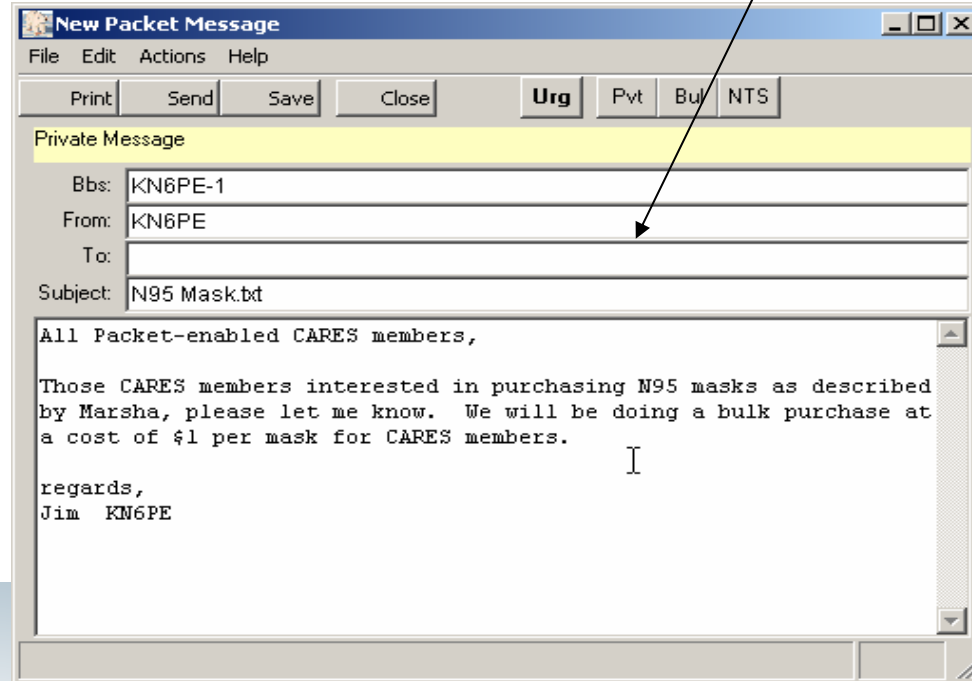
New Packet Message

File Edit Actions Help

Print Send Save Close Urg Pvt Bul NTS

Private Message

Bbs: KN6PE-1

From: KN6PE

To:

Subject: N95 Mask.txt

All Packet-enabled CARES members,

Those CARES members interested in purchasing N95 masks as described by Marsha, please let me know. We will be doing a bulk purchase at a cost of $1 per mask for CARES members.

regards,
Jim KN6PE